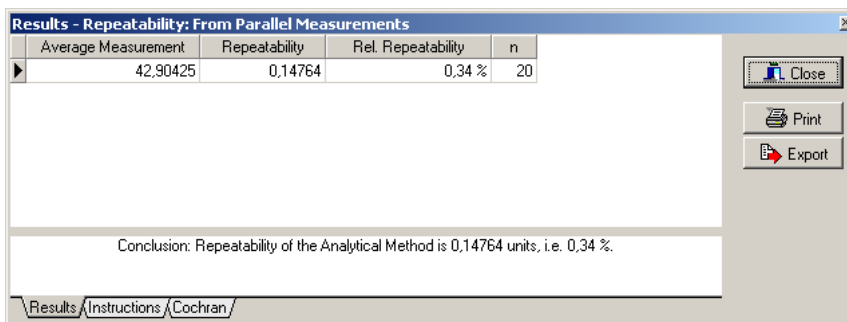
Results - Repeatability: From Parallel Measurements

| Average Measurement | Repeatability | Rel. Repeatability | n |
|---|---|---|---|
| 42,90425 | 0,14764 | 0,34 % | 20 |

Close

Print

Export

Conclusion: Repeatability of the Analytical Method is 0,14764 units, i.e. 0,34 %.

Results Instructions Cochran